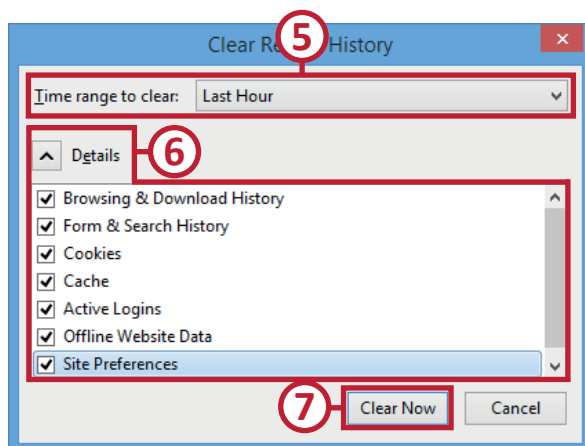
Clear Re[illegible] History

5

Time range to clear: Last Hour

Details

6

Browsing & Download History
Form & Search History
Cookies
Cache
Active Logins
Offline Website Data
Site Preferences

7

Clear Now

Cancel